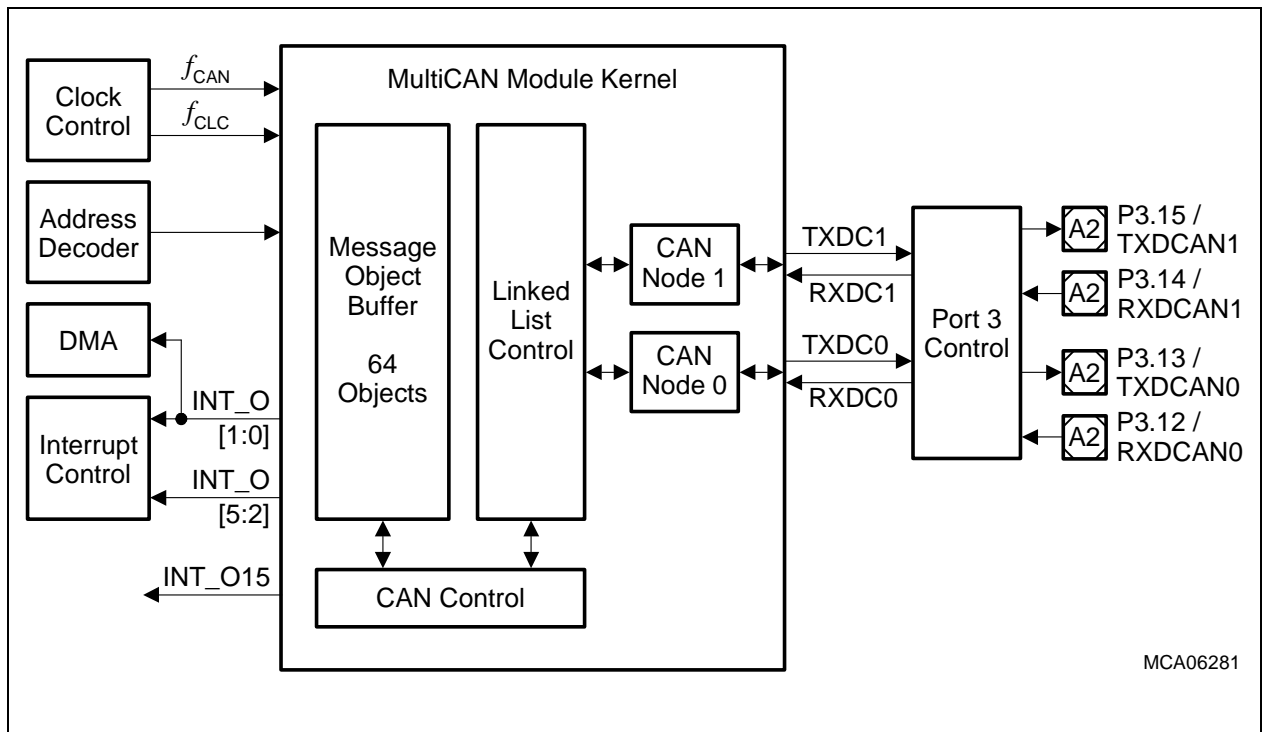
Clock Control

$f_{CAN}$

$f_{CLC}$

MultiCAN Module Kernel

Address Decoder

Message Object Buffer

64 Objects

Linked List Control

CAN Node 1

CAN Node 0

TXDC1

RXDC1

TXDC0

RXDC0

Port 3 Control

A2 P3.15 / TXDCAN1

A2 P3.14 / RXDCAN1

A2 P3.13 / TXDCAN0

A2 P3.12 / RXDCAN0

DMA

INT_O [1:0]

Interrupt Control

INT_O [5:2]

INT_O15

CAN Control

MCA06281